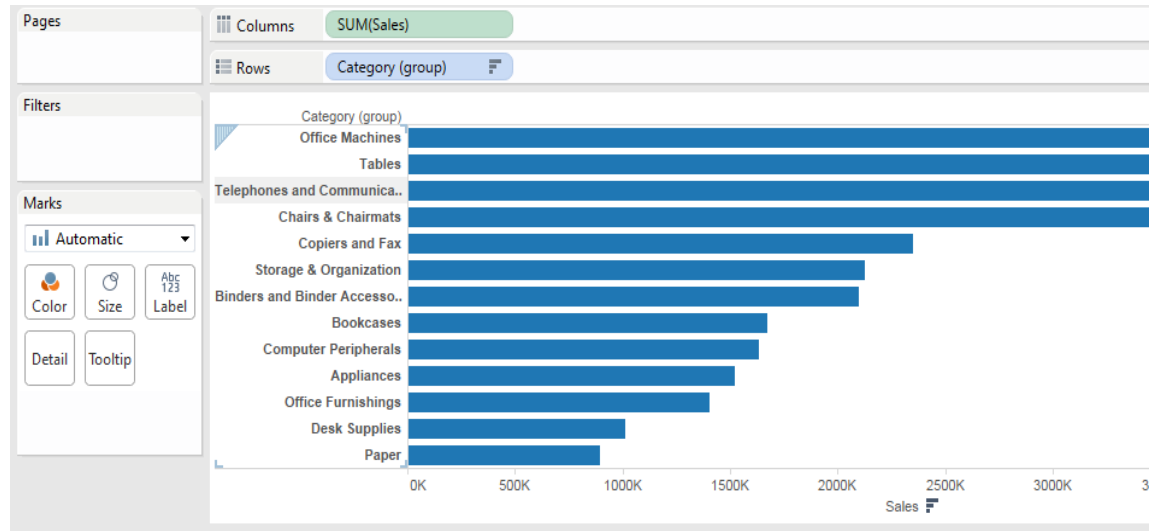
Pages

Columns SUM(Sales)

Rows Category (group)

Filters

Marks

Automatic

Color Size Abc 123 Label

Detail Tooltip

Category (group)

Office Machines
Tables
Telephones and Communica..
Chairs & Chairmats
Copiers and Fax
Storage & Organization
Binders and Binder Accesso..
Bookcases
Computer Peripherals
Appliances
Office Furnishings
Desk Supplies
Paper

0K 500K 1000K 1500K 2000K 2500K 3000K 3

Sales